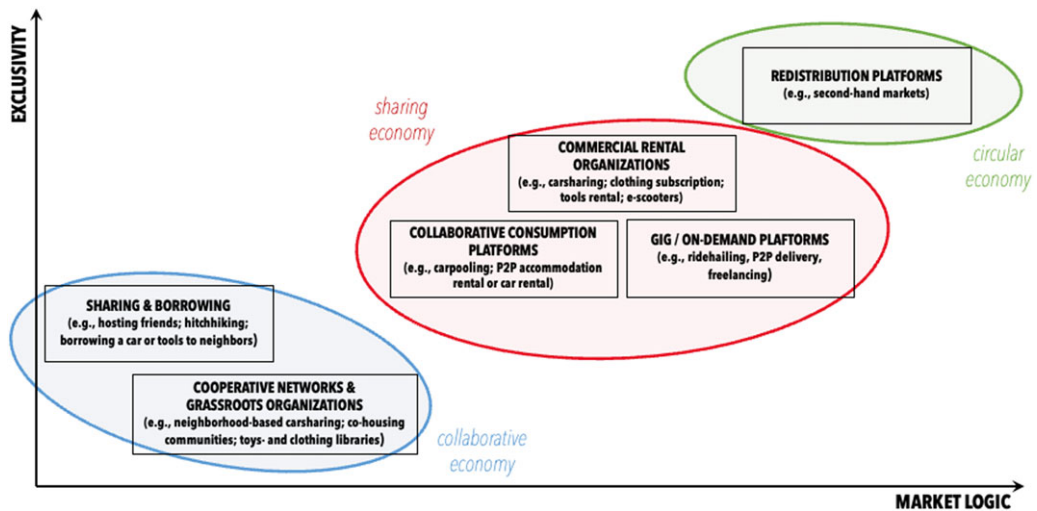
EXCLUSIVITY

REDISTRIBUTION PLATFORMS
(e.g., second-hand markets)

circular economy

sharing economy

COMMERCIAL RENTAL ORGANIZATIONS
(e.g., carsharing; clothing subscription; tools rental; e-scooters)

COLLABORATIVE CONSUMPTION PLATFORMS
(e.g., carpooling; P2P accommodation rental or car rental)

GIG / ON-DEMAND PLAFTORMS
(e.g., ridehailing, P2P delivery, freelancing)

SHARING & BORROWING
(e.g., hosting friends; hitchhiking; borrowing a car or tools to neighbors)

COOPERATIVE NETWORKS & GRASSROOTS ORGANIZATIONS
(e.g., neighborhood-based carsharing; co-housing communities; toys- and clothing libraries)

collaborative economy

MARKET LOGIC